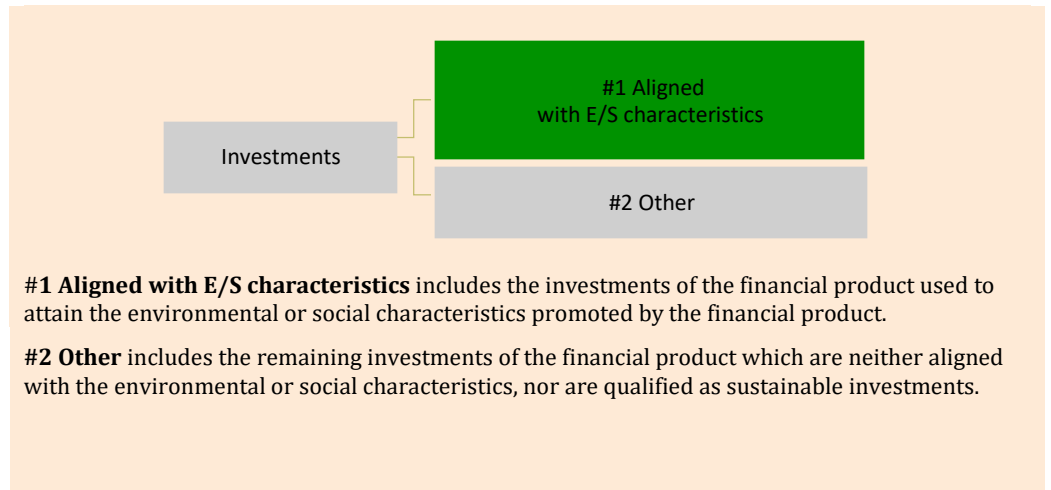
Investments

#1 Aligned with E/S characteristics

#2 Other

#1 Aligned with E/S characteristics includes the investments of the financial product used to attain the environmental or social characteristics promoted by the financial product.

#2 Other includes the remaining investments of the financial product which are neither aligned with the environmental or social characteristics, nor are qualified as sustainable investments.